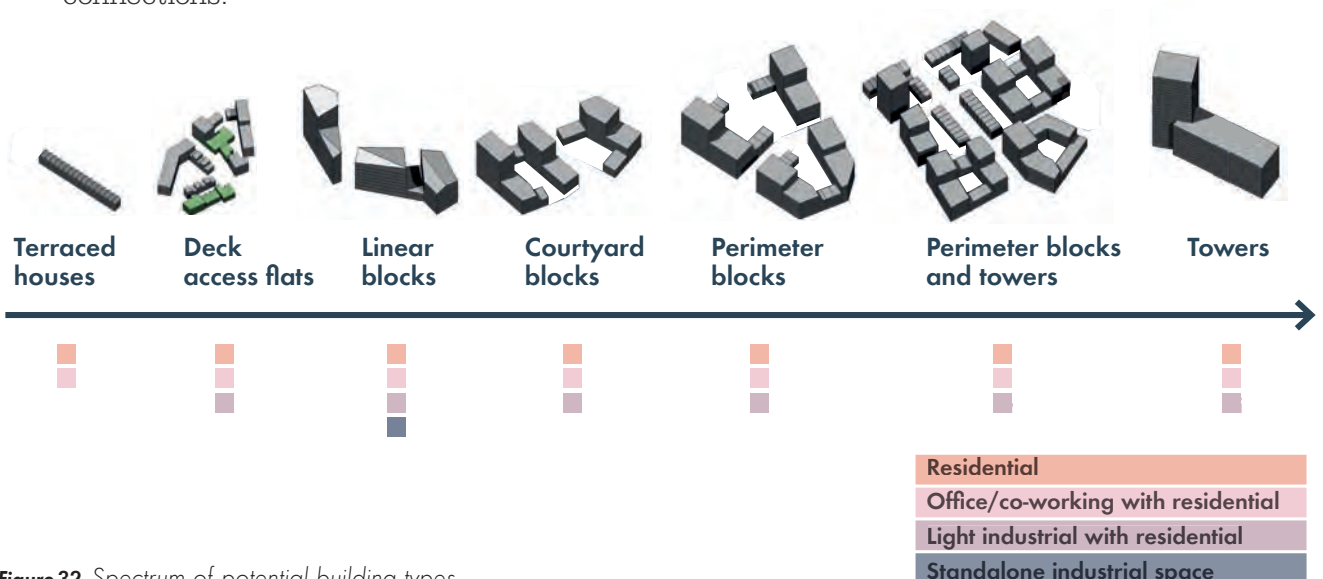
connections.

Terraced houses

Deck access flats

Linear blocks

Courtyard blocks

Perimeter blocks

Perimeter blocks and towers

Towers

Residential

Office/co-working with residential

Light industrial with residential

Standalone industrial space

Figure 32. Spectrum of potential building types